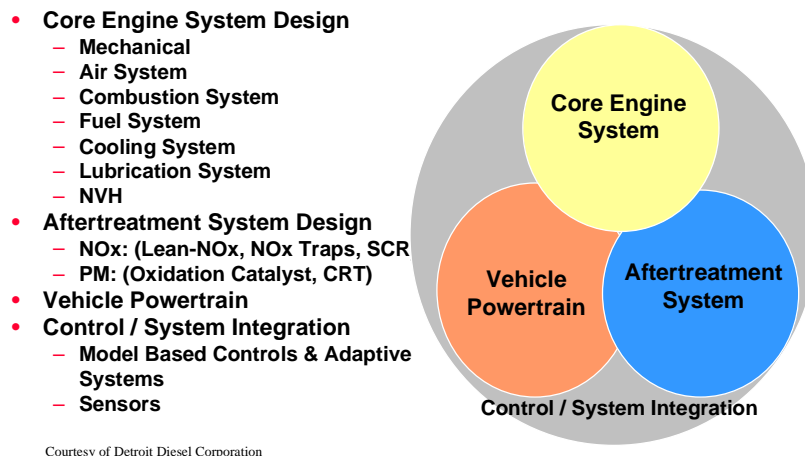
- Core Engine System Design
  - Mechanical
  - Air System
  - Combustion System
  - Fuel System
  - Cooling System
  - Lubrication System
  - NVH
- Aftertreatment System Design
  - NOx: (Lean-NOx, NOx Traps, SCR
  - PM: (Oxidation Catalyst, CRT)
- Vehicle Powertrain
- Control / System Integration
  - Model Based Controls & Adaptive Systems
  - Sensors

Core Engine System

Vehicle Powertrain

Aftertreatment System

Control / System Integration

Courtesy of Detroit Diesel Corporation